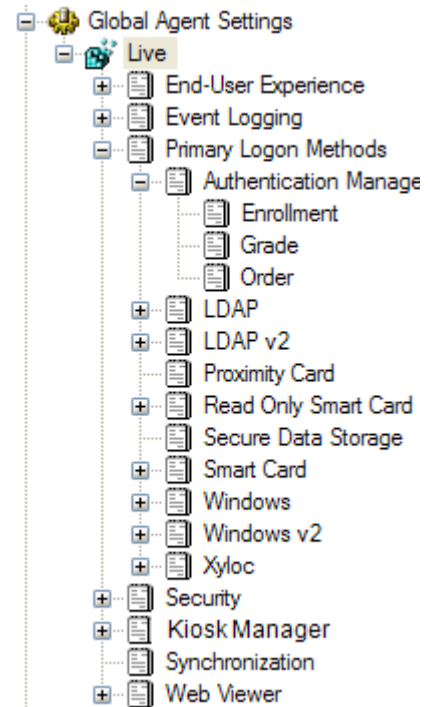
Global Agent Settings
Live
End-User Experience
Event Logging
Primary Logon Methods
Authentication Manage
Enrollment
Grade
Order
LDAP
LDAP v2
Proximity Card
Read Only Smart Card
Secure Data Storage
Smart Card
Windows
Windows v2
Xyloc
Security
Kiosk Manager
Synchronization
Web Viewer